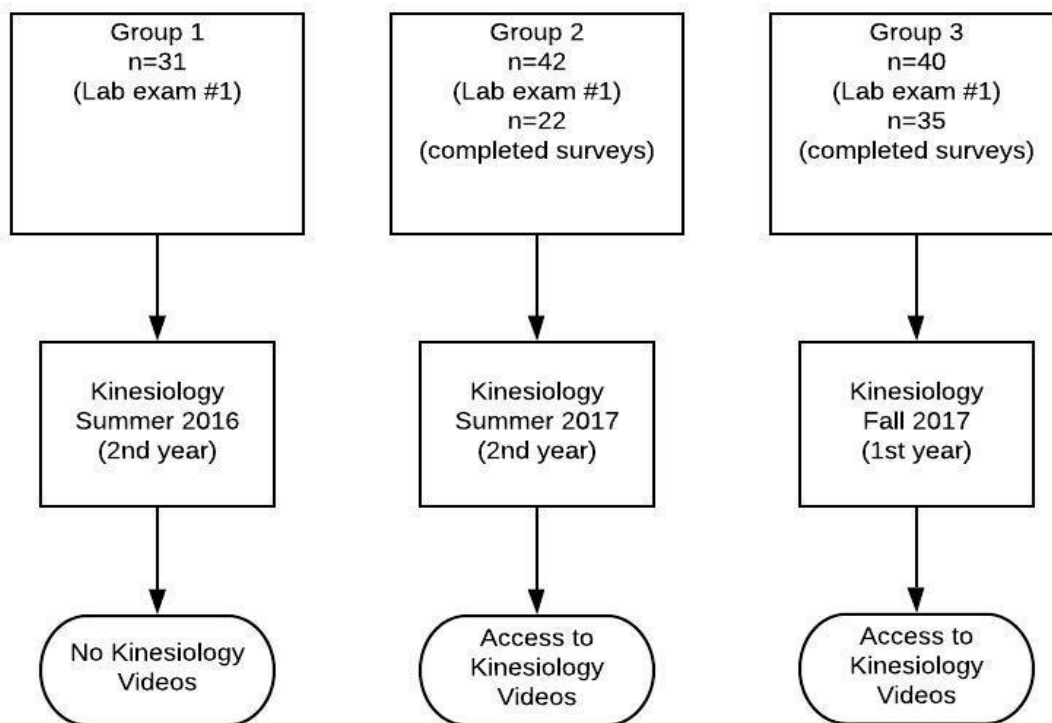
Group 1
n=31
(Lab exam #1)

Kinesiology
Summer 2016
(2nd year)

No Kinesiology
Videos

Group 2
n=42
(Lab exam #1)
n=22
(completed surveys)

Kinesiology
Summer 2017
(2nd year)

Access to
Kinesiology
Videos

Group 3
n=40
(Lab exam #1)
n=35
(completed surveys)

Kinesiology
Fall 2017
(1st year)

Access to
Kinesiology
Videos